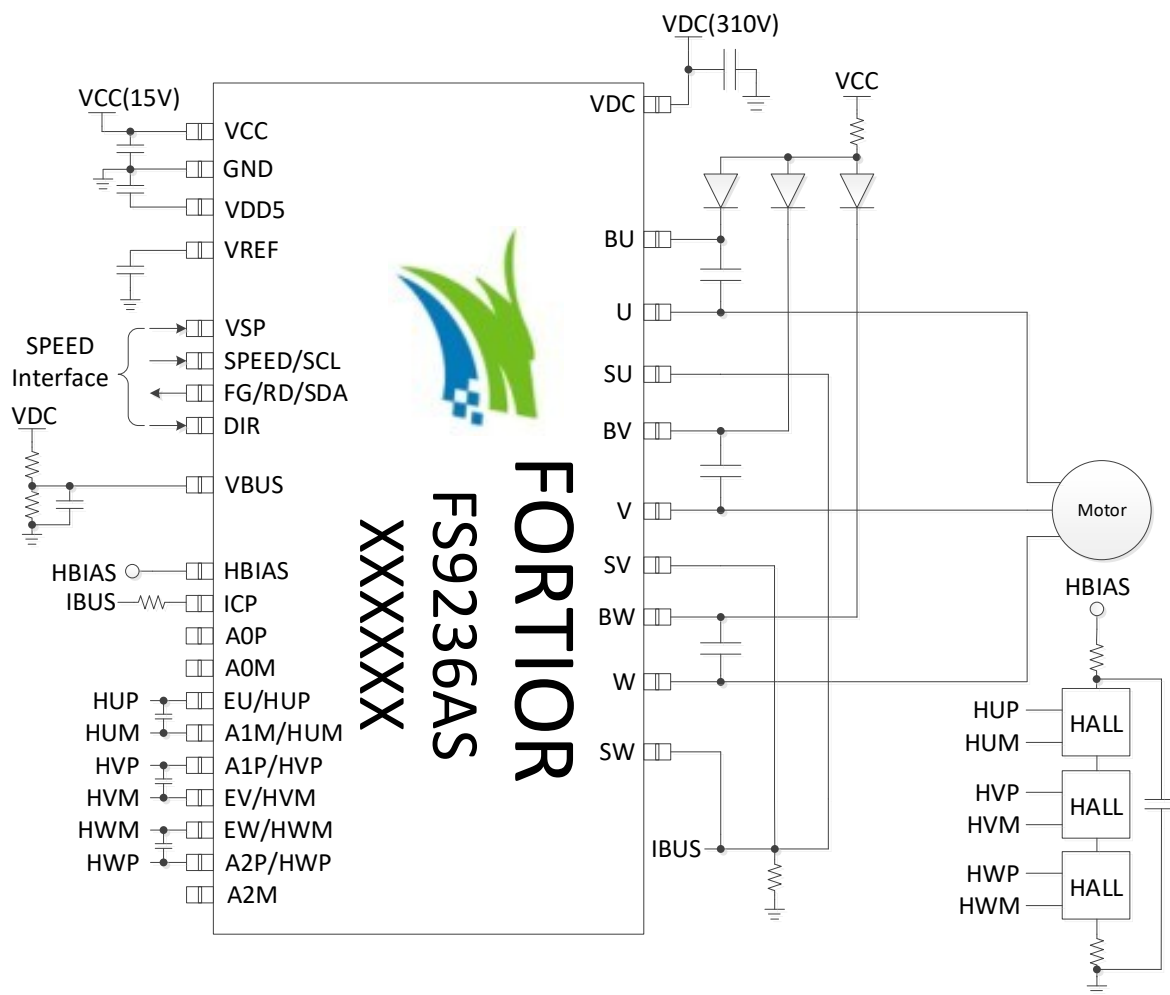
VDC(310V)

VCC

VCC(15V)

VCC
GND
VDD5
VREF
VSP
SPEED/SCL
FG/RD/SDA
DIR
VBUS
HBIAS
ICP
A0P
A0M
EU/HUP
A1M/HUM
A1P/HVP
EV/HVM
EW/HWM
A2P/HWP
A2M

SPEED Interface

VDC

HBIAS
IBUS
HUP
HUM
HVP
HVM
HWM
HWP

FORTIOR
FS9236AS
XXXXXX

VDC
BU
U
SU
BV
V
SV
BW
W
SW

IBUS

Motor

HBIAS

HUP
HUM
HALL
HVP
HVM
HALL
HWP
HWM
HALL